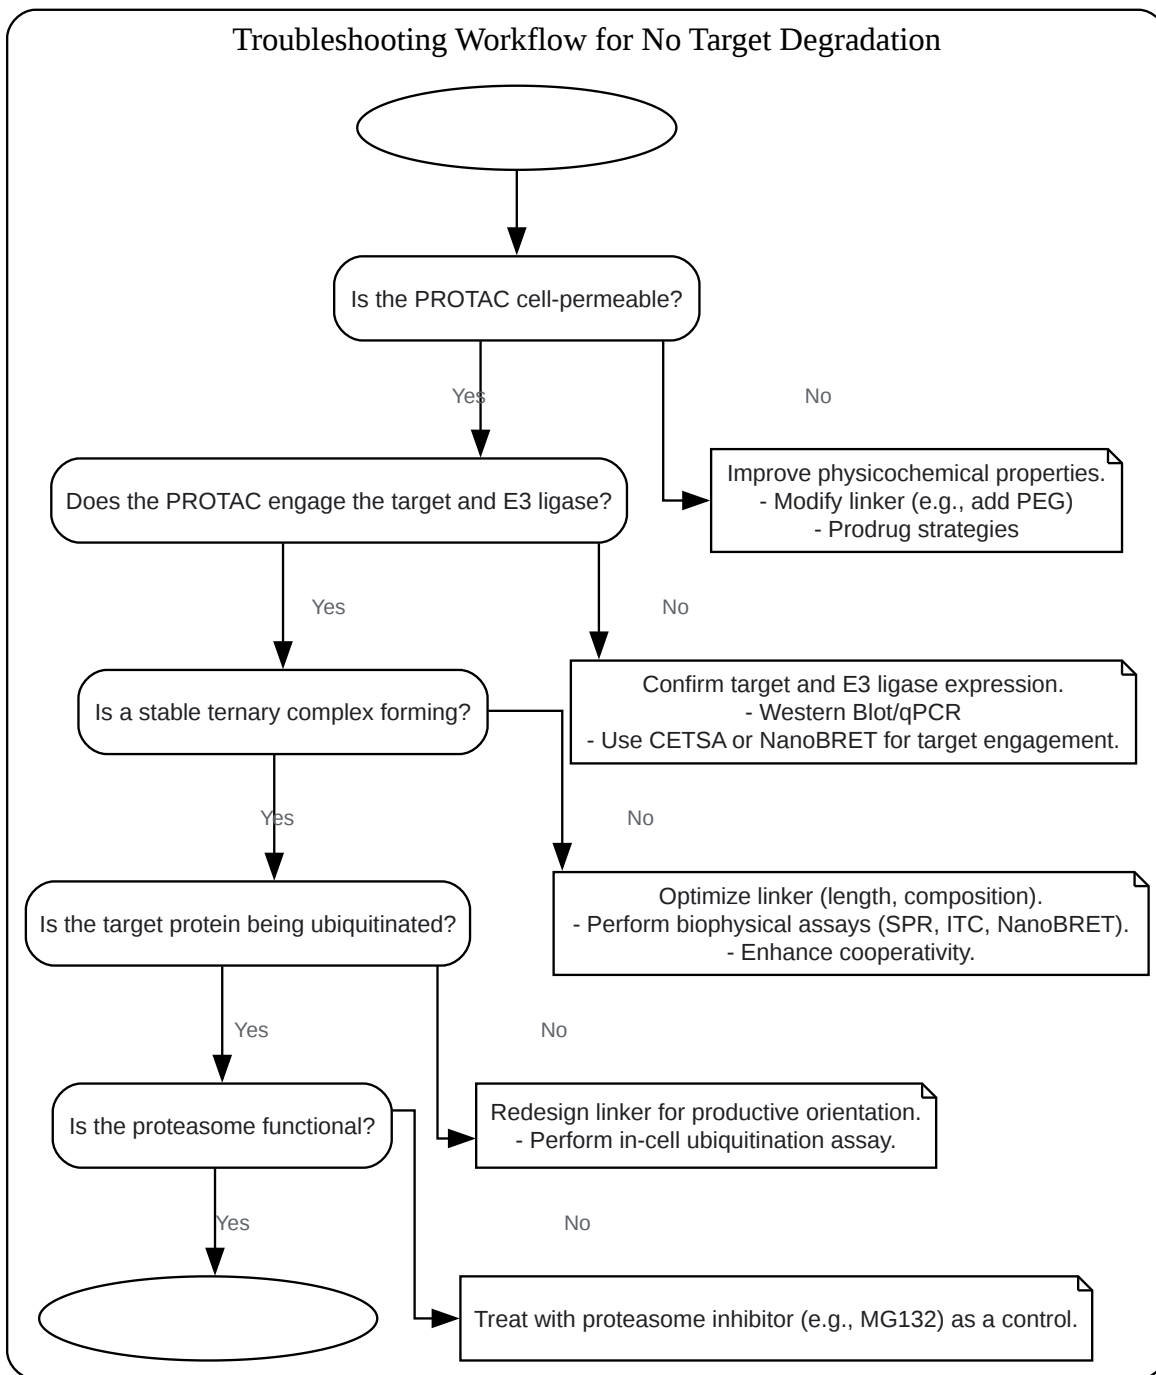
Troubleshooting Workflow for No Target Degradation

Is the PROTAC cell-permeable?

Yes

No

Improve physicochemical properties.
- Modify linker (e.g., add PEG)
- Prodrug strategies

Does the PROTAC engage the target and E3 ligase?

Yes

No

Confirm target and E3 ligase expression.
- Western Blot/qPCR
- Use CETSA or NanoBRET for target engagement.

Is a stable ternary complex forming?

Yes

No

Optimize linker (length, composition).
- Perform biophysical assays (SPR, ITC, NanoBRET).
- Enhance cooperativity.

Is the target protein being ubiquitinated?

Yes

No

Redesign linker for productive orientation.
- Perform in-cell ubiquitination assay.

Is the proteasome functional?

Yes

No

Treat with proteasome inhibitor (e.g., MG132) as a control.